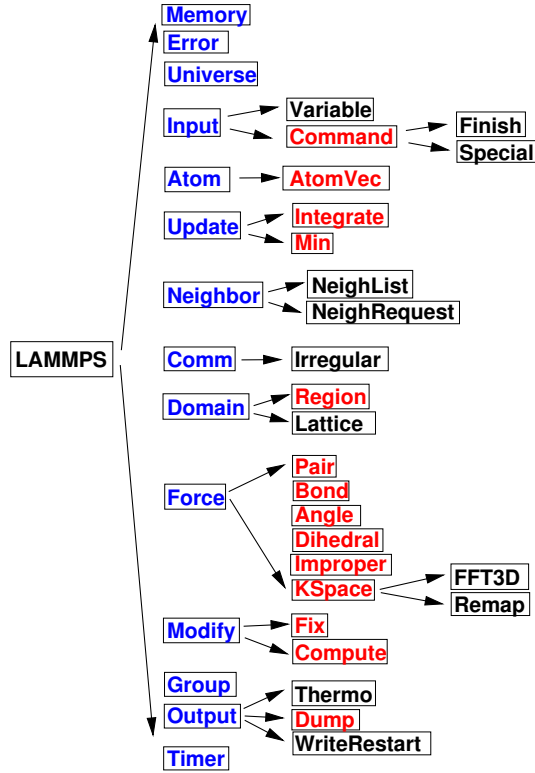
LAMMPS

Memory
Error
Universe
Input
Variable
Command
Finish
Special
Atom
AtomVec
Update
Integrate
Min
Neighbor
NeighList
NeighRequest
Comm
Irregular
Domain
Region
Lattice
Force
Pair
Bond
Angle
Dihedral
Improper
KSpace
FFT3D
Remap
Modify
Fix
Compute
Group
Output
Thermo
Dump
WriteRestart
Timer